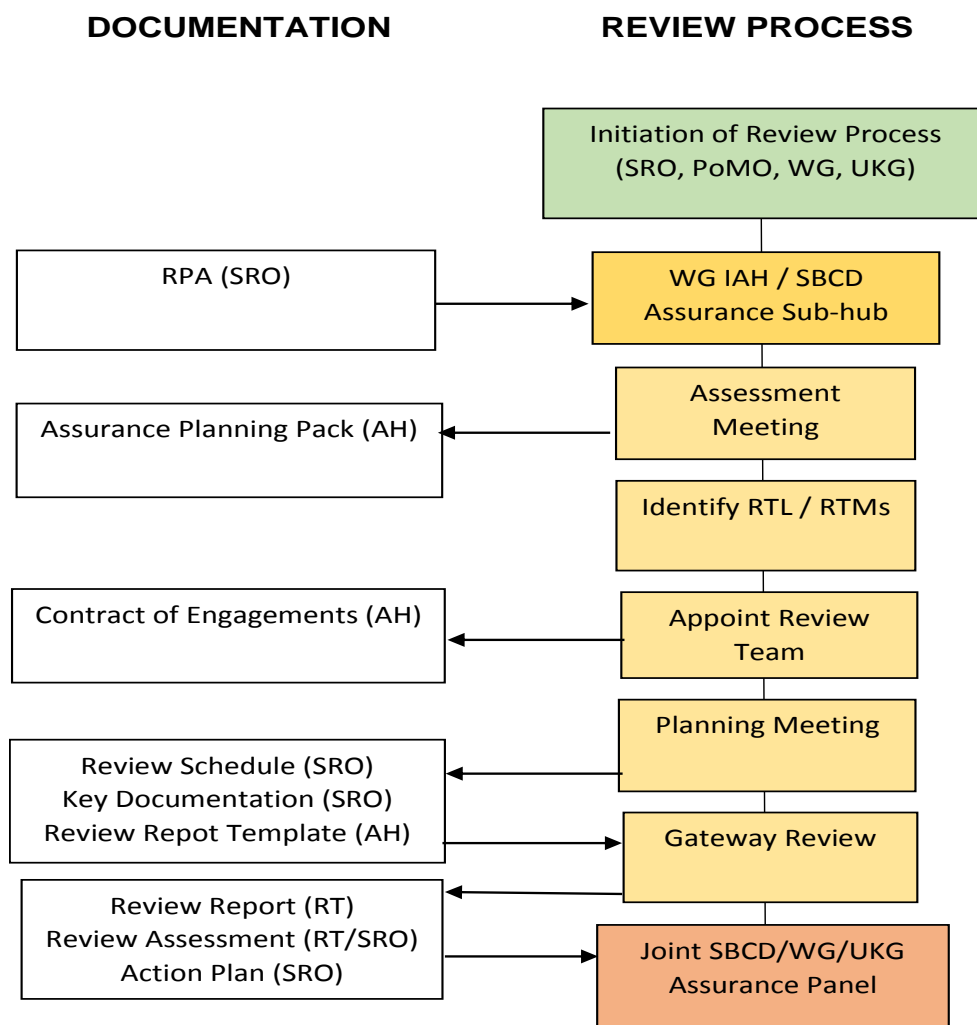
DOCUMENTATION

REVIEW PROCESS

Initiation of Review Process (SRO, PoMO, WG, UKG)

RPA (SRO)

WG IAH / SBCD Assurance Sub-hub

Assessment Meeting

Assurance Planning Pack (AH)

Identify RTL / RTMs

Contract of Engagements (AH)

Appoint Review Team

Planning Meeting

Review Schedule (SRO)
Key Documentation (SRO)
Review Repot Template (AH)

Gateway Review

Review Report (RT)
Review Assessment (RT/SRO)
Action Plan (SRO)

Joint SBCD/WG/UKG Assurance Panel